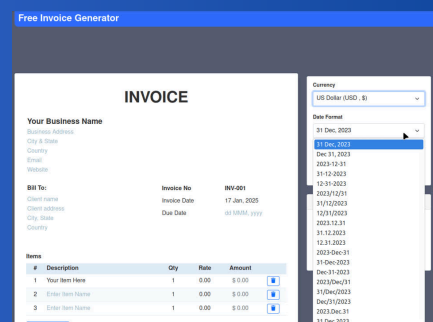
Free Invoice Generator

INVOICE

Your Business Name
Business Address
City & State
Country
Email
Website

Bill To:
Client name
Client address
City, State
Country

| Invoice No | INV-001 |
|---|---|
| Invoice Date | 17 Jan, 2025 |
| Due Date | dd MMM, yyyy |

Items

| # | Description | Qty | Rate | Amount |
|---|---|---|---|---|
| 1 | Your Item Here | 1 | 0.00 | $ 0.00 |
| 2 | Enter Item Name | 1 | 0.00 | $ 0.00 |
| 3 | Enter Item Name | 1 | 0.00 | $ 0.00 |

Currency
US Dollar (USD , $)

Date Format
31 Dec, 2023

31 Dec, 2023
Dec 31, 2023
2023-12-31
31-12-2023
12-31-2023
2023/12/31
31/12/2023
12/31/2023
2023.12.31
31.12.2023
12.31.2023
2023-Dec-31
31-Dec-2023
Dec-31-2023
2023/Dec/31
31/Dec/2023
Dec/31/2023
2023.Dec.31
31.Dec.2023